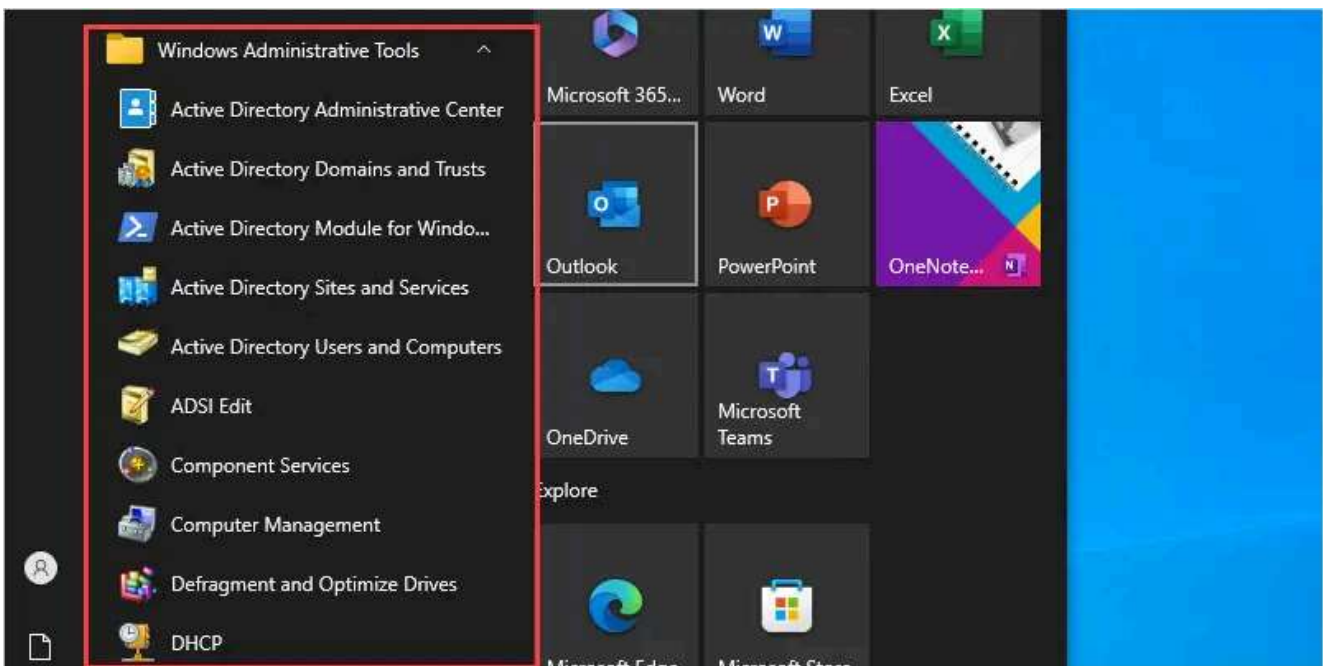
Windows Administrative Tools

Active Directory Administrative Center

Active Directory Domains and Trusts

Active Directory Module for Windo...

Active Directory Sites and Services

Active Directory Users and Computers

ADSI Edit

Component Services

Computer Management

Defragment and Optimize Drives

DHCP

Microsoft 365...

Word

Excel

Outlook

PowerPoint

OneNote...

OneDrive

Microsoft Teams

xplore

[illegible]

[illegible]